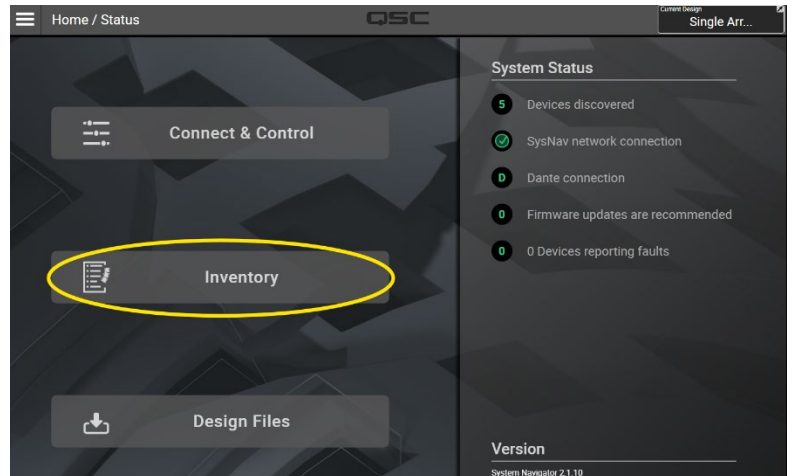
Home / Status

QSC

Current Design
Single Arr...

Connect & Control

Inventory

Design Files

System Status

5 Devices discovered

SysNav network connection

D Dante connection

0 Firmware updates are recommended

0 0 Devices reporting faults

Version

System Navigator 2.1.10